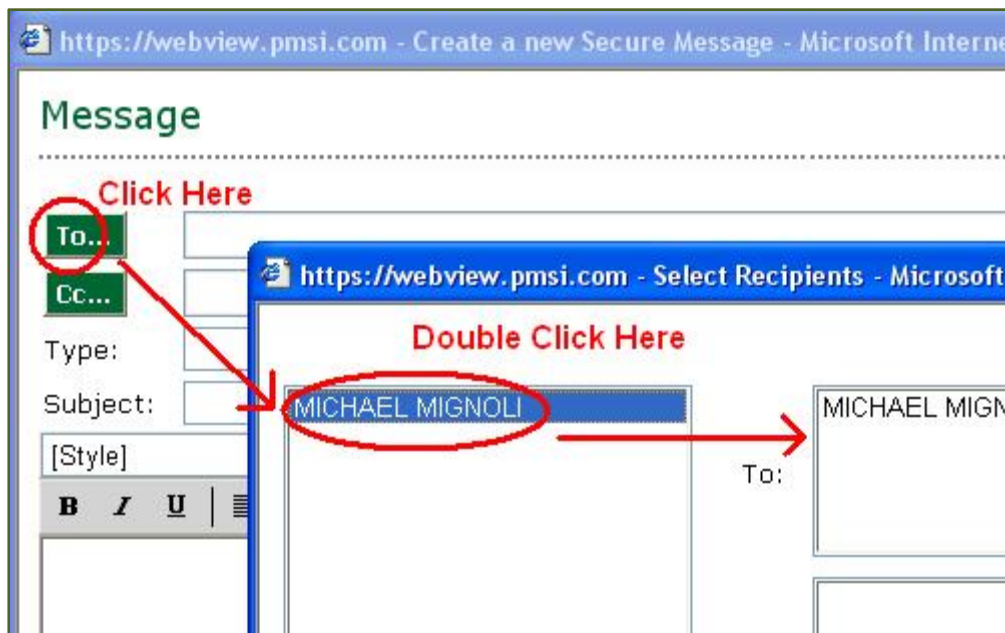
https://webview.pmsi.com - Create a new Secure Message - Microsoft Interne

Message

Click Here

To...

Cc...

Type:

Subject:

[Style]

B I U

https://webview.pmsi.com - Select Recipients - Microsoft

Double Click Here

MICHAEL MIGNOLI

To:

MICHAEL MIGN